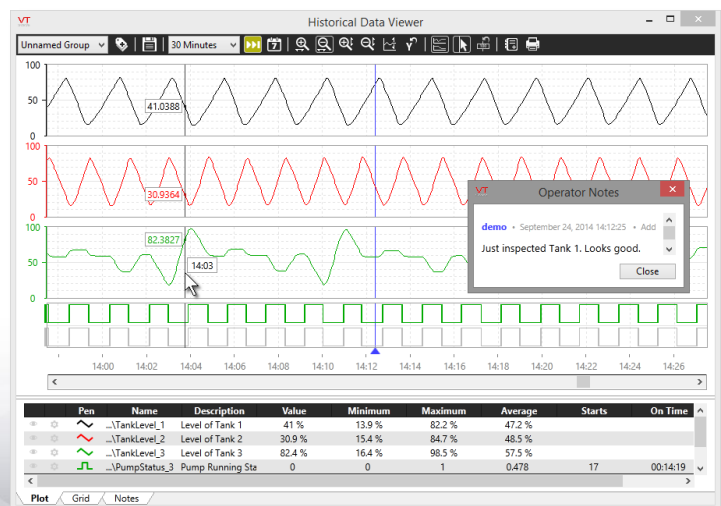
VT Historical Data Viewer

Unnamed Group | 30 Minutes

100
50
0
41.0388

100
50
0
30.9364

100
50
0
82.3827
14:03

14:00 14:02 14:04 14:06 14:08 14:10 14:12 14:14 14:16 14:18 14:20 14:22 14:24 14:26

VT Operator Notes
demo • September 24, 2014 14:12:25 • Add
Just inspected Tank 1. Looks good.
Close

| | | Pen | Name | Description | Value | Minimum | Maximum | Average | Starts | On Time |
|---|---|---|---|---|---|---|---|---|---|---|
| | | | ...\TankLevel_1 | Level of Tank 1 | 41 % | 13.9 % | 82.2 % | 47.2 % | | |
| | | | ...\TankLevel_2 | Level of Tank 2 | 30.9 % | 15.4 % | 84.7 % | 48.5 % | | |
| | | | ...\TankLevel_3 | Level of Tank 3 | 82.4 % | 16.4 % | 98.5 % | 57.5 % | | |
| | | | ...\PumpStatus_3 | Pump Running Sta | 0 | 0 | 1 | 0.478 | 17 | 00:14:19 |

Plot | Grid | Notes